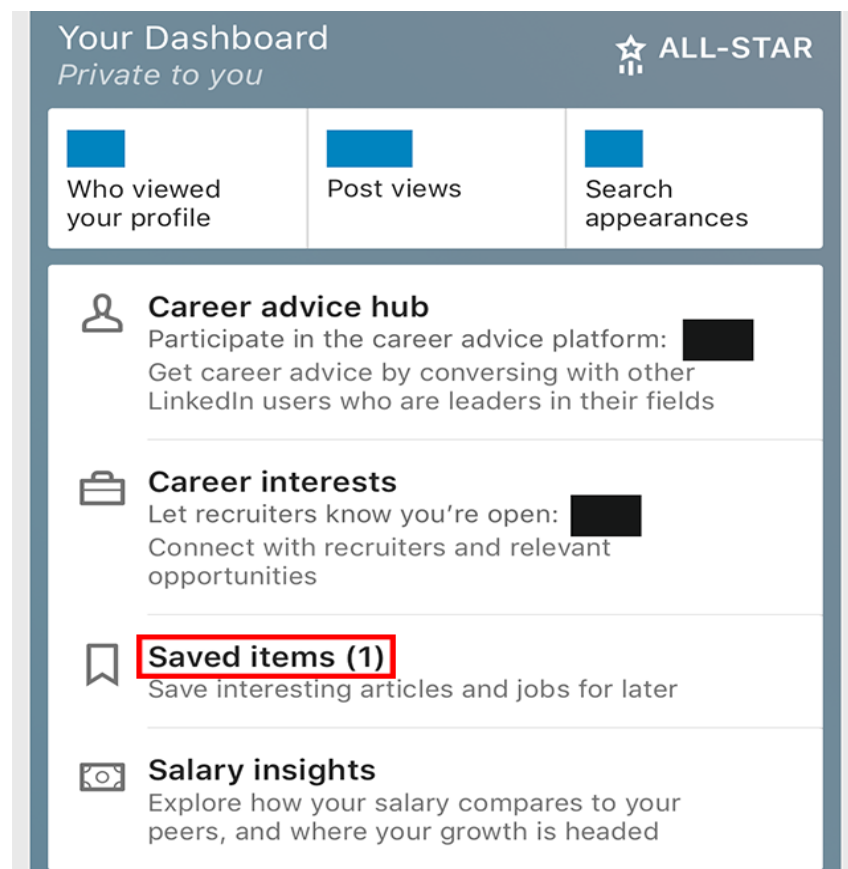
Your Dashboard
Private to you

ALL-STAR

Who viewed your profile

Post views

Search appearances

Career advice hub
Participate in the career advice platform:
Get career advice by conversing with other LinkedIn users who are leaders in their fields

Career interests
Let recruiters know you're open:
Connect with recruiters and relevant opportunities

Saved items (1)
Save interesting articles and jobs for later

Salary insights
Explore how your salary compares to your peers, and where your growth is headed